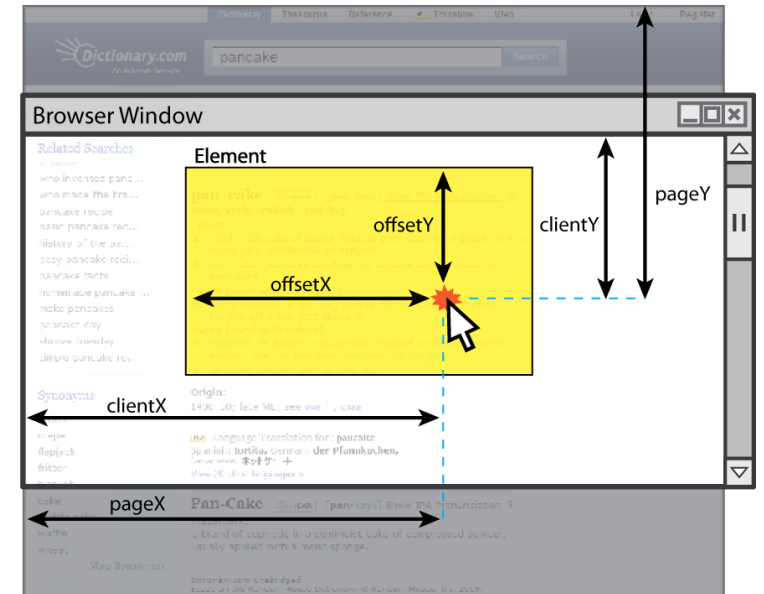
Dictionary Thesaurus Reference Translate Web Register

Dictionary.com

pancake

Search

Browser Window

Related Searches

who invented panc...
who made the firs...
pancake recipe
basic pancake rec...
history of the pa...
easy pancake reci...
pancake facts
homemade pancake ...
make pancakes
pancake day
shrove tuesday
simple pancake rec...

Element

offsetY

clientY

pageY

offsetX

Synonyms

crepe
flapjack
fritter

clientX

Origin:

Language Translation for: pancake

Spanish tortita, German der Pfannkuchen,

pageX

Pan-Cake

Main Synonyms